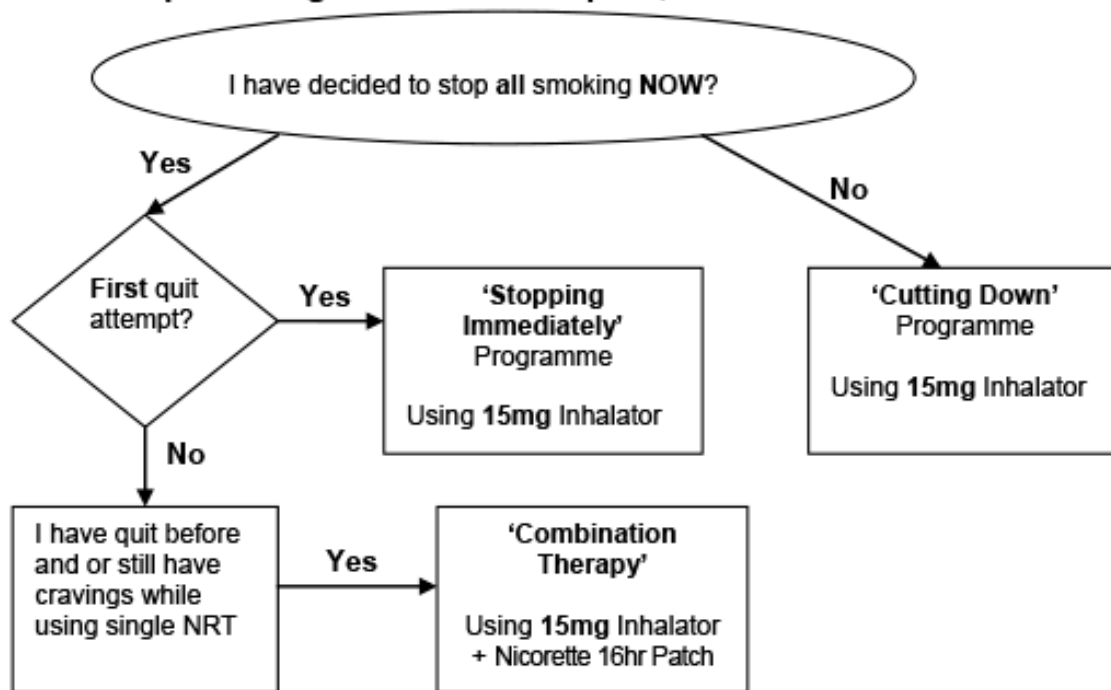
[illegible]

I have decided to stop all smoking NOW?

Yes

No

First quit attempt?

Yes

'Stopping Immediately' Programme

Using 15mg Inhalator

'Cutting Down' Programme

Using 15mg Inhalator

No

I have quit before and or still have cravings while using single NRT

Yes

'Combination Therapy'

Using 15mg Inhalator + Nicorette 16hr Patch